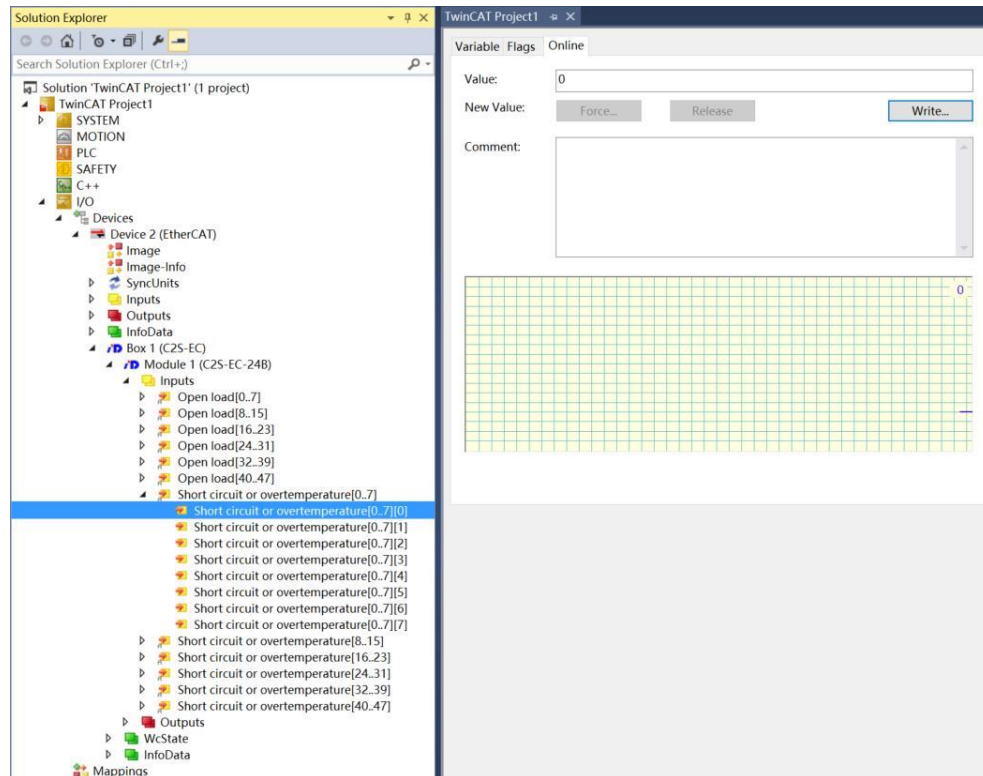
Solution Explorer
Search Solution Explorer (Ctrl+;)
Solution 'TwinCAT Project1' (1 project)
TwinCAT Project1
SYSTEM
MOTION
PLC
SAFETY
C++
I/O
Devices
Device 2 (EtherCAT)
Image
Image-Info
SyncUnits
Inputs
Outputs
InfoData
Box 1 (C2S-EC)
Module 1 (C2S-EC-24B)
Inputs
Open load[0..7]
Open load[8..15]
Open load[16..23]
Open load[24..31]
Open load[32..39]
Open load[40..47]
Short circuit or overtemperature[0..7]
Short circuit or overtemperature[0..7][0]
Short circuit or overtemperature[0..7][1]
Short circuit or overtemperature[0..7][2]
Short circuit or overtemperature[0..7][3]
Short circuit or overtemperature[0..7][4]
Short circuit or overtemperature[0..7][5]
Short circuit or overtemperature[0..7][6]
Short circuit or overtemperature[0..7][7]
Short circuit or overtemperature[8..15]
Short circuit or overtemperature[16..23]
Short circuit or overtemperature[24..31]
Short circuit or overtemperature[32..39]
Short circuit or overtemperature[40..47]
Outputs
WcState
InfoData
Mappings

TwinCAT Project1
Variable Flags Online
Value: 0
New Value: Force... Release Write...
Comment:
0